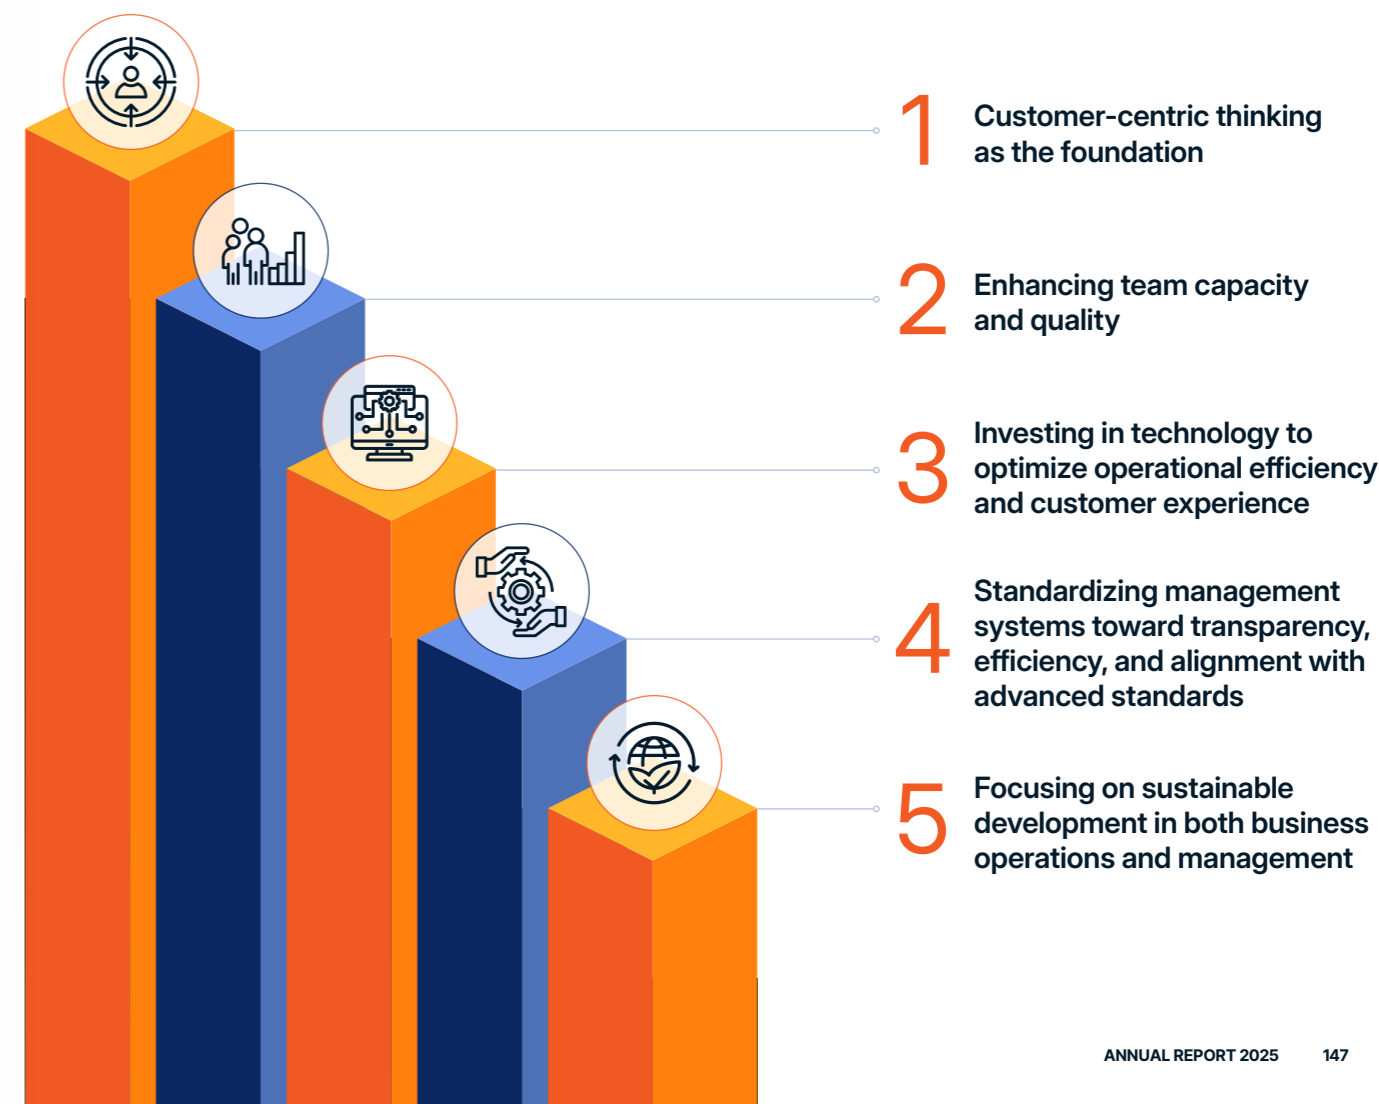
1 Customer-centric thinking as the foundation

2 Enhancing team capacity and quality

3 Investing in technology to optimize operational efficiency and customer experience

4 Standardizing management systems toward transparency, efficiency, and alignment with advanced standards

5 Focusing on sustainable development in both business operations and management

ANNUAL REPORT 2025 147